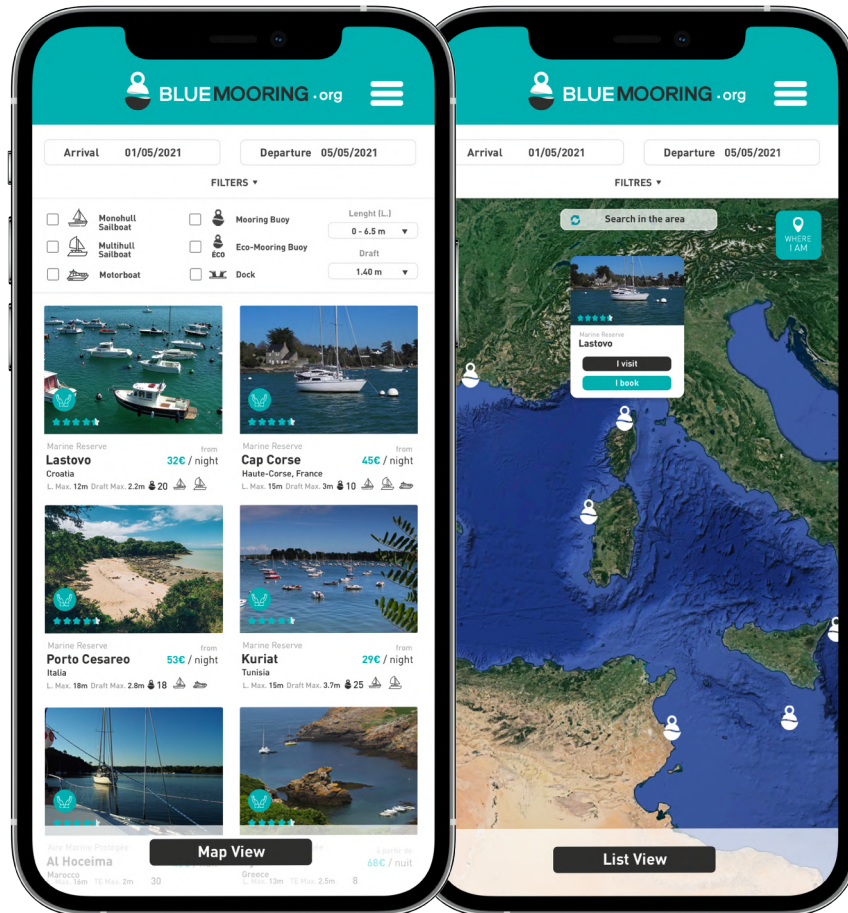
BLUEMOORING.org

Arrival 01/05/2021
Departure 05/05/2021

FILTERS ▾

Monohull Sailboat
Multihull Sailboat
Motorboat
Mooring Buoy
Eco-Mooring Buoy
ÉCO
Dock
Lenght [L.]
0 - 6.5 m ▾
Draft
1.40 m ▾

Marine Reserve
Lastovo
from
32€ / night
Croatia
L. Max. 12m Draft Max. 2.2m 20

Marine Reserve
Cap Corse
from
45€ / night
Haute-Corse, France
L. Max. 15m Draft Max. 3m 10

Marine Reserve
Porto Cesareo
from
53€ / night
Italia
L. Max. 18m Draft Max. 2.8m 18

Marine Reserve
Kuriat
from
29€ / night
Tunisia
L. Max. 15m Draft Max. 3.7m 25

Aire Marine Protégée
Al Hoceima
Marocco
L. Max. 16m TE Max. 2m 30

à partir de
68€ / nuit
Greece
L. Max. 13m TE Max. 2.5m 8

Map View

BLUEMOORING.org

Arrival 01/05/2021
Departure 05/05/2021

FILTRES ▾

Search in the area

WHERE I AM

Marine Reserve
Lastovo
I visit
I book

List View